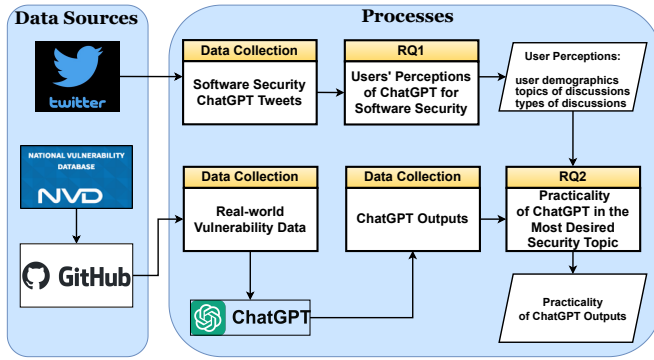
Data Sources

twitter

NATIONAL VULNERABILITY DATABASE

NVD

GitHub

Processes

Data Collection

Software Security ChatGPT Tweets

RQ1

Users' Perceptions of ChatGPT for Software Security

User Perceptions:

user demographics
topics of discussions
types of discussions

Data Collection

Real-world Vulnerability Data

Data Collection

ChatGPT Outputs

RQ2

Practicality of ChatGPT in the Most Desired Security Topic

ChatGPT

Practicality of ChatGPT Outputs